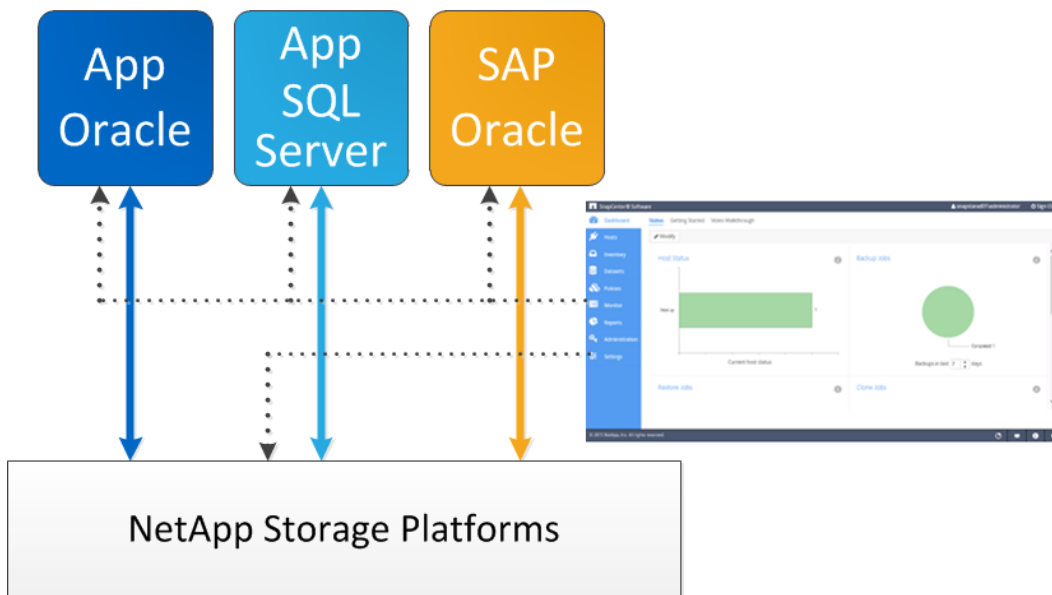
App Oracle

App SQL Server

SAP Oracle

SnapCenter® Software

snapcenter\administrator

Sign Out

Dashboard

Status

Getting Started

Video Walkthrough

Modify

Hosts

Inventory

Datasets

Policies

Monitor

Reports

Administration

Settings

Host Status

Backup Jobs

Host up

1

Current host status

Completed 1

Backups in last 2 days

Restore Jobs

Clone Jobs

© 2015 NetApp, Inc. All rights reserved.

NetApp Storage Platforms